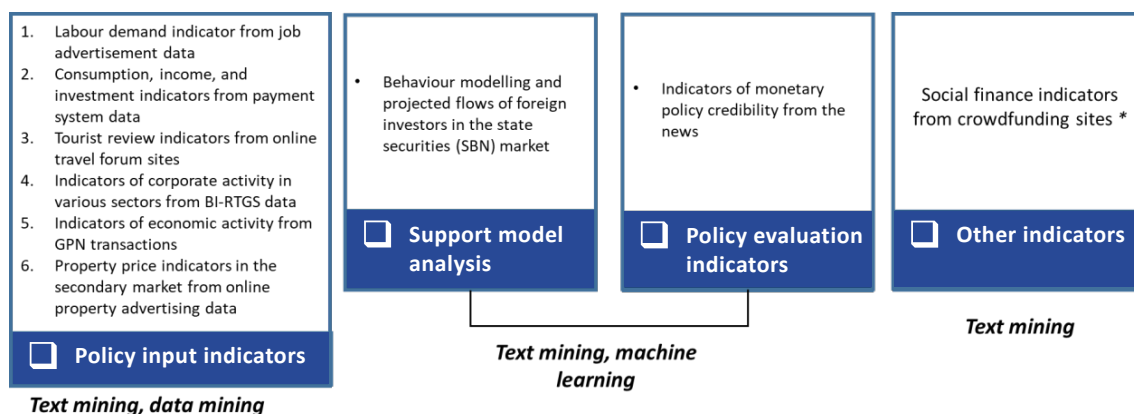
1. Labour demand indicator from job advertisement data
2. Consumption, income, and investment indicators from payment system data
3. Tourist review indicators from online travel forum sites
4. Indicators of corporate activity in various sectors from BI-RTGS data
5. Indicators of economic activity from GPN transactions
6. Property price indicators in the secondary market from online property advertising data

Policy input indicators

Text mining, data mining

• Behaviour modelling and projected flows of foreign investors in the state securities (SBN) market

Support model analysis

• Indicators of monetary policy credibility from the news

Policy evaluation indicators

Text mining, machine learning

Social finance indicators from crowdfunding sites *

Other indicators

Text mining